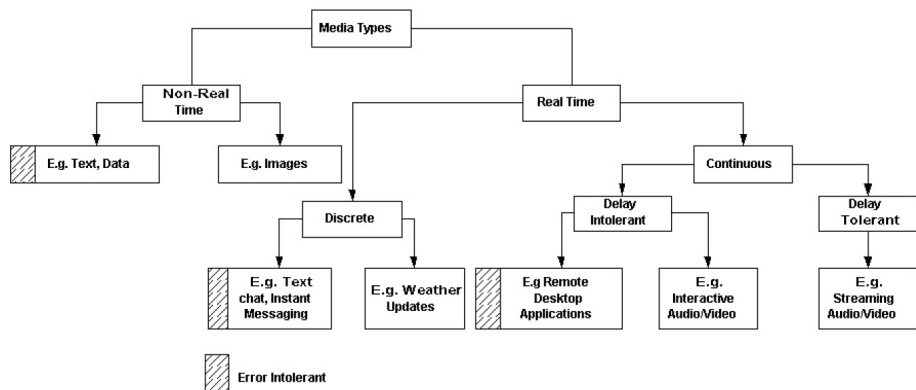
Media Types

Non-Real Time

Real Time

E.g. Text, Data

E.g. Images

Continuous

Discrete

Delay Intolerant

Delay Tolerant

E.g. Text chat, Instant Messaging

E.g. Weather Updates

E.g Remote Desktop Applications

E.g. Interactive Audio/Video

E.g. Streaming Audio/Video

Error Intolerant